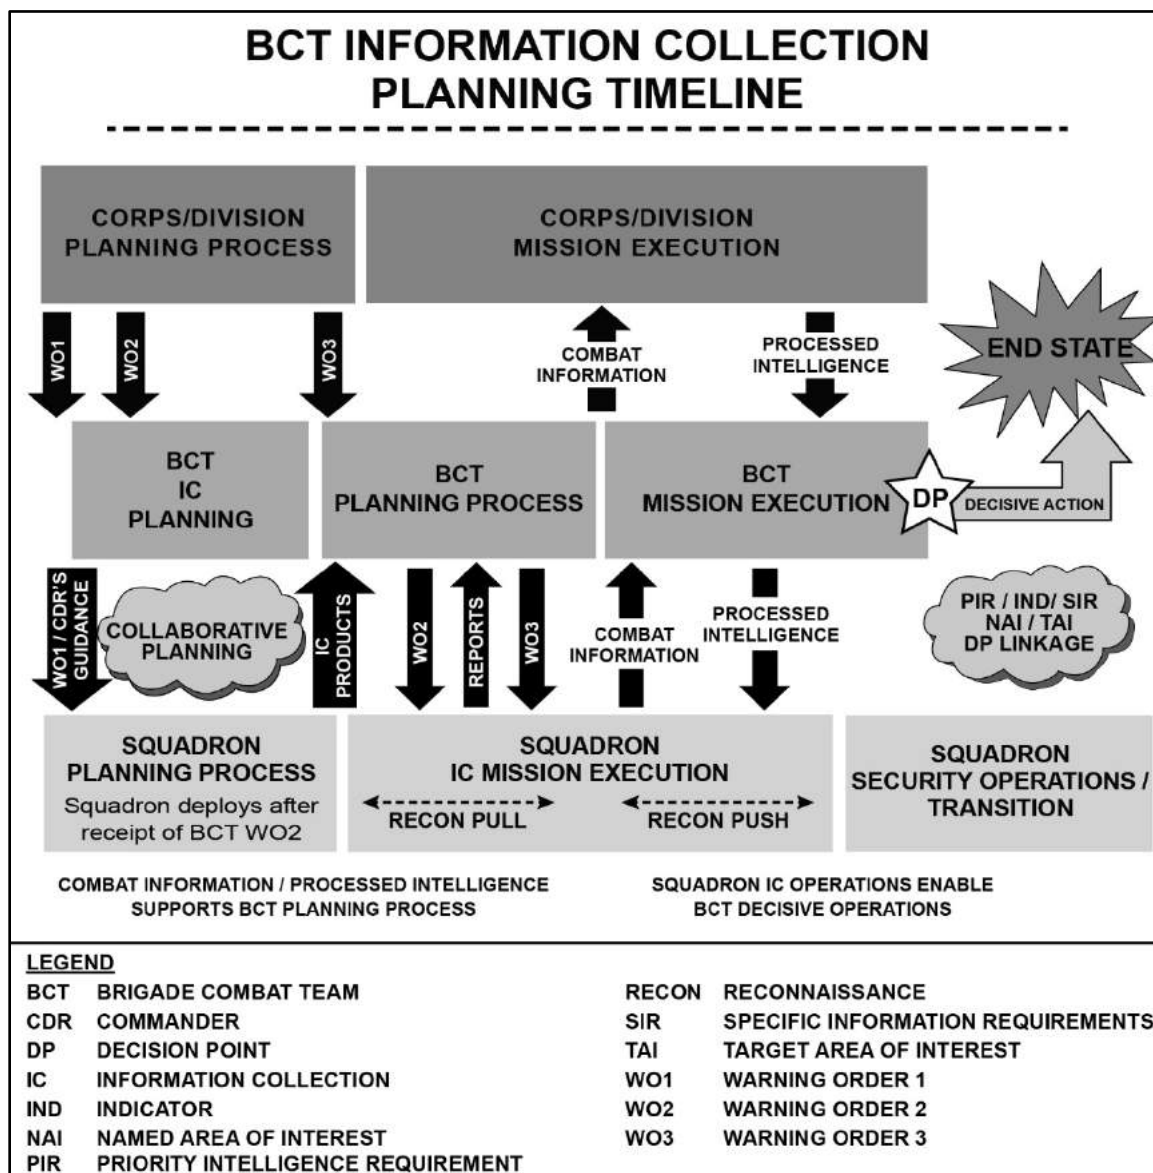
BCT INFORMATION COLLECTION
PLANNING TIMELINE

CORPS/DIVISION
PLANNING PROCESS

CORPS/DIVISION
MISSION EXECUTION

WO1
WO2
WO3

COMBAT INFORMATION

PROCESSED INTELLIGENCE

END STATE

BCT
IC
PLANNING

BCT
PLANNING PROCESS

BCT
MISSION EXECUTION

DP

DECISIVE ACTION

WO1 / CDR'S GUIDANCE

COLLABORATIVE PLANNING

IC PRODUCTS

WO2

REPORTS

WO3

COMBAT INFORMATION

PROCESSED INTELLIGENCE

PIR / IND/ SIR
NAI / TAI
DP LINKAGE

SQUADRON
PLANNING PROCESS
Squadron deploys after receipt of BCT WO2

SQUADRON
IC MISSION EXECUTION
RECON PULL
RECON PUSH

SQUADRON
SECURITY OPERATIONS /
TRANSITION

COMBAT INFORMATION / PROCESSED INTELLIGENCE
SUPPORTS BCT PLANNING PROCESS

SQUADRON IC OPERATIONS ENABLE
BCT DECISIVE OPERATIONS

LEGEND
BCT BRIGADE COMBAT TEAM
CDR COMMANDER
DP DECISION POINT
IC INFORMATION COLLECTION
IND INDICATOR
NAI NAMED AREA OF INTEREST
PIR PRIORITY INTELLIGENCE REQUIREMENT

RECON RECONNAISSANCE
SIR SPECIFIC INFORMATION REQUIREMENTS
TAI TARGET AREA OF INTEREST
WO1 WARNING ORDER 1
WO2 WARNING ORDER 2
WO3 WARNING ORDER 3